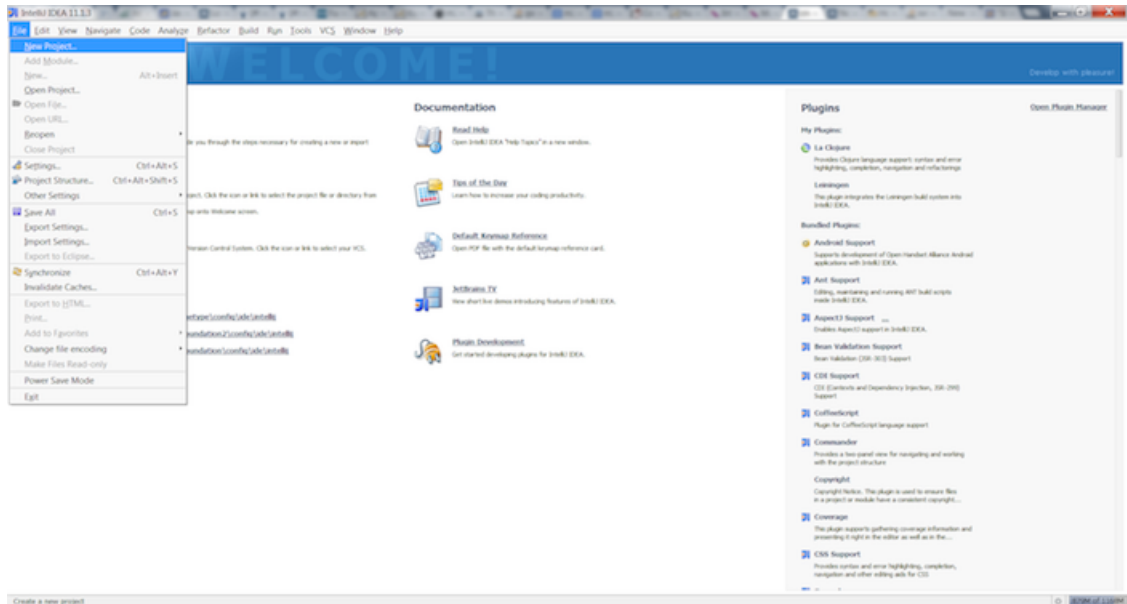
IntelliJ IDEA 11.1.3

File Edit View Navigate Code Analyze Refactor Build Run Tools VCS Window Help

New Project...
Add Module...
New... Alt+Insert
Open Project...
Open File...
Open URL...
Reopen
Close Project
Settings... Ctrl+Alt+S
Project Structure... Ctrl+Alt+Shift+S
Other Settings
Save All Ctrl+S
Export Settings...
Import Settings...
Export to Eclipse...
Synchronize Ctrl+Alt+Y
Invalidate Caches...
Export to HTML...
Print...
Add to Favorites
Change file encoding
Make Files Read-only
Power Save Mode
Exit

WELCOME!

Develop with pleasure!

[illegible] you through the steps necessary for creating a new or import

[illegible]ject. Click the icon or link to select the project file or directory from

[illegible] onto Welcome screen.

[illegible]ersion Control System. Click the icon or link to select your VCS.

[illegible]etype\config\ide\intellij
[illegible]undation2\config\ide\intellij
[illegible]undation\config\ide\intellij

Documentation

Read Help
Open IntelliJ IDEA "Help Topics" in a new window.

Tips of the Day
Learn how to increase your coding productivity.

Default Keymap Reference
Open PDF file with the default keymap reference card.

JetBrains TV
New short live demos introducing features of IntelliJ IDEA.

Plugin Development
Get started developing plugins for IntelliJ IDEA.

Plugins

Open Plugin Manager

My Plugins:

La Clojure
Provides Clojure language support: syntax and error highlighting, completion, navigation and refactorings

Leiningen
This plugin integrates the Leiningen build system into IntelliJ IDEA.

Bundled Plugins:

Android Support
Supports development of Open Handset Alliance Android applications with IntelliJ IDEA.

Ant Support
Editing, maintaining and running ANT build scripts inside IntelliJ IDEA.

AspectJ Support
Enables AspectJ support in IntelliJ IDEA.

Bean Validation Support
Bean Validation (JSR-303) Support

CDI Support
CDI (Contexts and Dependency Injection, JSR-299) Support

CoffeeScript
Plugin for CoffeeScript language support

Commander
Provides a two-panel view for navigating and working with the project structure

Copyright
Copyright Notice. This plugin is used to ensure files in a project or module have a consistent copyright...

Coverage
This plugin supports gathering coverage information and presenting it right in the editor as well as in the...

CSS Support
Provides syntax and error highlighting, completion, navigation and other editing aids for CSS

Create a new project